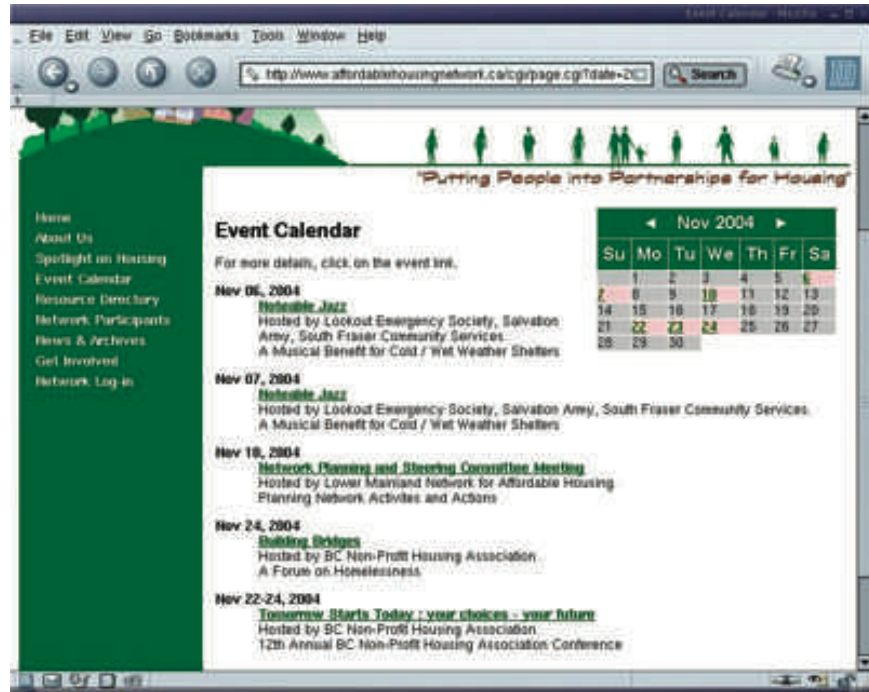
Event Calendar - Mozilla

File Edit View Go Bookmarks Tools Window Help

http://www.affordablehousingnetwork.ca/cgi/page.cgi?date=20

Search

"Putting People into Partnerships for Housing"

Home
About Us
Spotlight on Housing
Event Calendar
Resource Directory
Network Participants
News & Archives
Get Involved
Network Log-in

Event Calendar

For more details, click on the event link.

| ◄ | Nov 2004 | ► | | | | |
|---|---|---|---|---|---|---|
| Su | Mo | Tu | We | Th | Fr | Sa |
| | 1 | 2 | 3 | 4 | 5 | 6 |
| 7 | 8 | 9 | 10 | 11 | 12 | 13 |
| 14 | 15 | 16 | 17 | 18 | 19 | 20 |
| 21 | 22 | 23 | 24 | 25 | 26 | 27 |
| 28 | 29 | 30 | | | | |

Nov 06, 2004
Noteable Jazz
Hosted by Lookout Emergency Society, Salvation Army, South Fraser Community Services
A Musical Benefit for Cold / Wet Weather Shelters

Nov 07, 2004
Noteable Jazz
Hosted by Lookout Emergency Society, Salvation Army, South Fraser Community Services
A Musical Benefit for Cold / Wet Weather Shelters

Nov 10, 2004
Network Planning and Steering Committee Meeting
Hosted by Lower Mainland Network for Affordable Housing
Planning Network Activites and Actions

Nov 24, 2004
Building Bridges
Hosted by BC Non-Profit Housing Association
A Forum on Homelessness

Nov 22-24, 2004
Tomorrow Starts Today : your choices - your future
Hosted by BC Non-Profit Housing Association
12th Annual BC Non-Profit Housing Association Conference